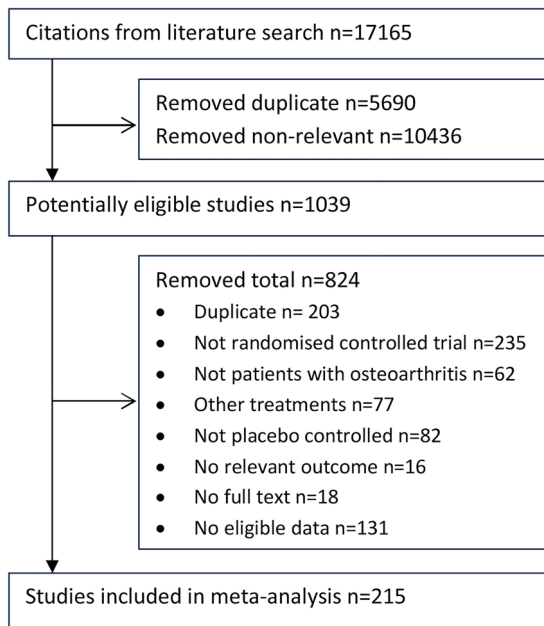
Citations from literature search n=17165

Removed duplicate n=5690
Removed non-relevant n=10436

Potentially eligible studies n=1039

Removed total n=824
- Duplicate n= 203
- Not randomised controlled trial n=235
- Not patients with osteoarthritis n=62
- Other treatments n=77
- Not placebo controlled n=82
- No relevant outcome n=16
- No full text n=18
- No eligible data n=131

Studies included in meta-analysis n=215